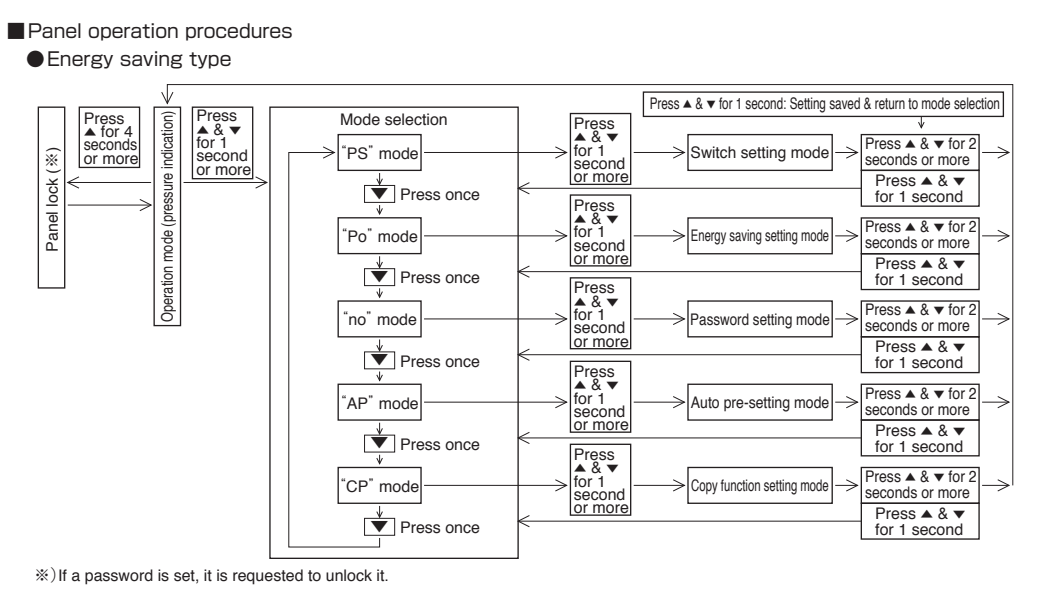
■Panel operation procedures
●Energy saving type

Press ▲ & ▼ for 1 second: Setting saved & return to mode selection

Panel lock (※)

Press ▲ for 4 seconds or more

Operation mode (pressure indication)

Press ▲ & ▼ for 1 second or more

Mode selection

"PS" mode

Press ▲ & ▼ for 1 second or more

Switch setting mode

Press ▲ & ▼ for 2 seconds or more

Press ▲ & ▼ for 1 second

▼ Press once

"Po" mode

Press ▲ & ▼ for 1 second or more

Energy saving setting mode

Press ▲ & ▼ for 2 seconds or more

Press ▲ & ▼ for 1 second

▼ Press once

"no" mode

Press ▲ & ▼ for 1 second or more

Password setting mode

Press ▲ & ▼ for 2 seconds or more

Press ▲ & ▼ for 1 second

▼ Press once

"AP" mode

Press ▲ & ▼ for 1 second or more

Auto pre-setting mode

Press ▲ & ▼ for 2 seconds or more

Press ▲ & ▼ for 1 second

▼ Press once

"CP" mode

Press ▲ & ▼ for 1 second or more

Copy function setting mode

Press ▲ & ▼ for 2 seconds or more

Press ▲ & ▼ for 1 second

▼ Press once

※) If a password is set, it is requested to unlock it.